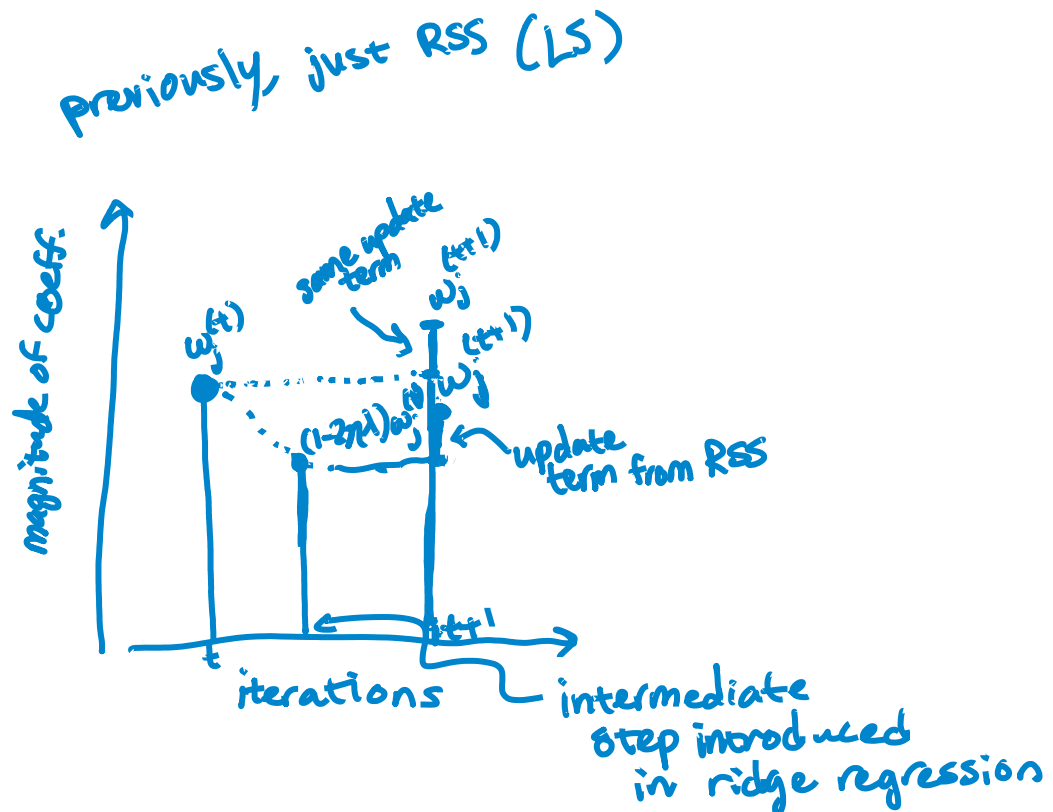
previously, just RSS (LS)

magnitude of coeff.

$w_j^{(t)}$

same update term

$w_j^{(t+1)}$

$w_j^{(t+1)}$

$(1-2\eta\lambda)w_j^{(t)}$

update term from RSS

t

t+1

iterations

intermediate step inroduced in ridge regression